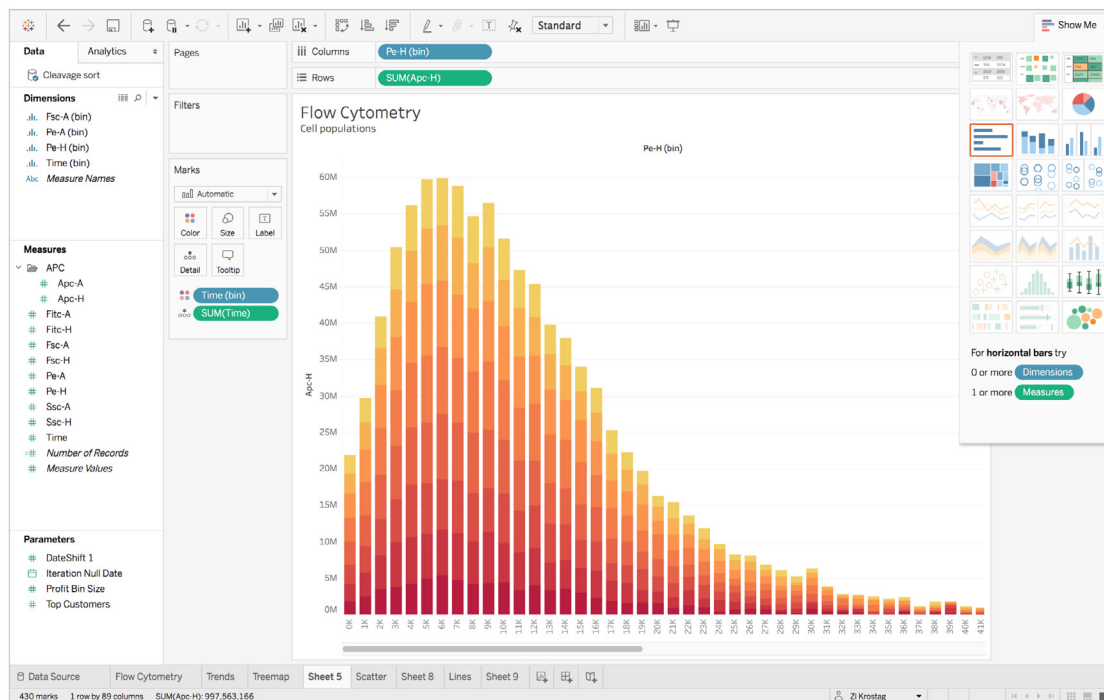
Standard

Show Me

Data

Analytics

Cleavage sort

Dimensions

Fsc-A (bin)

Pe-A (bin)

Pe-H (bin)

Time (bin)

Abc Measure Names

Measures

APC

Apc-A

Apc-H

Fitc-A

Fitc-H

Fsc-A

Fsc-H

Pe-A

Pe-H

Ssc-A

Ssc-H

Time

Number of Records

Measure Values

Parameters

DateShift 1

Iteration Null Date

Profit Bin Size

Top Customers

Pages

Filters

Marks

Automatic

Color

Size

Label

Detail

Tooltip

Time (bin)

SUM(Time)

Columns

Pe-H (bin)

Rows

SUM(Apc-H)

Flow Cytometry

Cell populations

Pe-H (bin)

Apc-H

60M

55M

50M

45M

40M

35M

30M

25M

20M

15M

10M

5M

0M

0K 1K 2K 3K 4K 5K 6K 7K 8K 9K 10K 11K 12K 13K 14K 15K 16K 17K 18K 19K 20K 21K 22K 23K 24K 25K 26K 27K 28K 29K 30K 32K 33K 34K 35K 36K 37K 38K 39K 40K 41K

For horizontal bars try

0 or more Dimensions

1 or more Measures

Data Source

Flow Cytometry

Trends

Treemap

Sheet 5

Scatter

Sheet 8

Lines

Sheet 9

430 marks 1 row by 89 columns SUM(Apc-H): 997,563,166

Zi Krostag